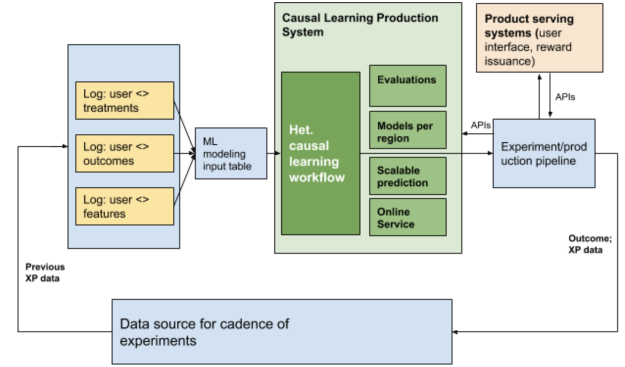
Causal Learning Production System

Product serving systems (user interface, reward issuance)

Log: user <> treatments

Log: user <> outcomes

Log: user <> features

ML modeling input table

Het. causal learning workflow

Evaluations

Models per region

Scalable prediction

Online Service

APIs

APIs

Experiment/production pipeline

Outcome; XP data

Previous XP data

Data source for cadence of experiments